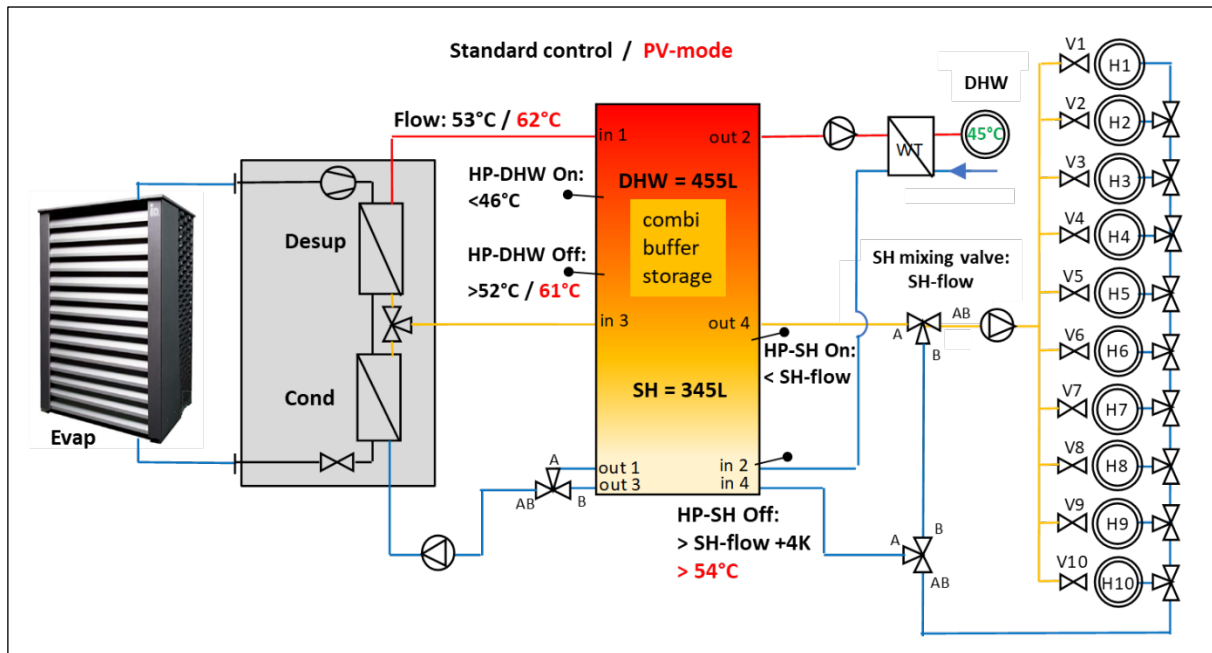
Standard control / PV-mode

Flow: 53°C / 62°C

in 1

out 2

DHW

45°C

WT

HP-DHW On: <46°C

DHW = 455L

combi buffer storage

HP-DHW Off: >52°C / 61°C

Desup

Cond

Evap

in 3

out 4

SH mixing valve: SH-flow

AB

A

B

HP-SH On: < SH-flow

SH = 345L

A

AB

B

out 1

out 3

in 2

in 4

HP-SH Off: > SH-flow +4K > 54°C

A

B

AB

V1 H1
V2 H2
V3 H3
V4 H4
V5 H5
V6 H6
V7 H7
V8 H8
V9 H9
V10 H10